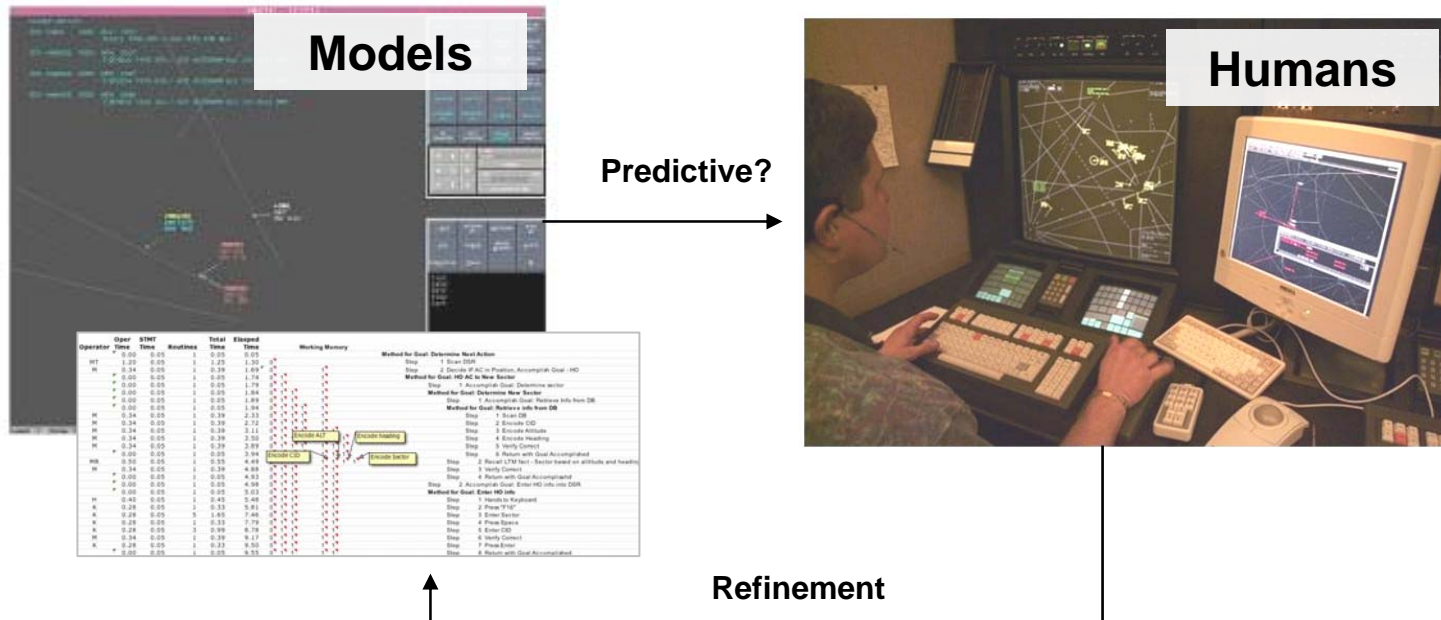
Models

Humans

Predictive?

| Operator | Oper Time | STMT Time | Routines | Total Time | Elapsed Time | Working Memory |
|---|---|---|---|---|---|---|
| | 0.00 | 0.05 | 1 | 0.05 | 0.05 | |
| MT | 1.20 | 0.05 | 1 | 1.25 | 1.30 | |
| M | 0.34 | 0.05 | 1 | 0.39 | 1.69 | |
| | 0.00 | 0.05 | 1 | 0.05 | 1.74 | |
| | 0.00 | 0.05 | 1 | 0.05 | 1.79 | |
| | 0.00 | 0.05 | 1 | 0.05 | 1.84 | |
| | 0.00 | 0.05 | 1 | 0.05 | 1.89 | |
| | 0.00 | 0.05 | 1 | 0.05 | 1.94 | |
| M | 0.34 | 0.05 | 1 | 0.39 | 2.33 | |
| M | 0.34 | 0.05 | 1 | 0.39 | 2.72 | |
| M | 0.34 | 0.05 | 1 | 0.39 | 3.11 | |
| M | 0.34 | 0.05 | 1 | 0.39 | 3.50 | |
| M | 0.34 | 0.05 | 1 | 0.39 | 3.89 | |
| | 0.00 | 0.05 | 1 | 0.05 | 3.94 | |
| MR | 0.50 | 0.05 | 1 | 0.55 | 4.49 | |
| M | 0.34 | 0.05 | 1 | 0.39 | 4.88 | |
| | 0.00 | 0.05 | 1 | 0.05 | 4.93 | |
| | 0.00 | 0.05 | 1 | 0.05 | 4.98 | |
| | 0.00 | 0.05 | 1 | 0.05 | 5.03 | |
| H | 0.40 | 0.05 | 1 | 0.45 | 5.48 | |
| K | 0.28 | 0.05 | 1 | 0.33 | 5.81 | |
| K | 0.28 | 0.05 | 5 | 1.65 | 7.46 | |
| K | 0.28 | 0.05 | 1 | 0.33 | 7.79 | |
| K | 0.28 | 0.05 | 3 | 0.99 | 8.78 | |
| M | 0.34 | 0.05 | 1 | 0.39 | 9.17 | |
| K | 0.28 | 0.05 | 1 | 0.33 | 9.50 | |
| | 0.00 | 0.05 | 1 | 0.05 | 9.55 | |

Encode ALT
Encode heading
Encode CID
Encode sector

Method for Goal: Determine Next Action
Step 1 Scan DSR
Step 2 Decide IF AC in Position, Accomplish Goal - HO
Method for Goal: HO AC to New Sector
Step 1 Accomplish Goal: Determine sector
Method for Goal: Determine New Sector
Step 1 Accomplish Goal: Retrieve Info from DB
Method for Goal: Retrieve info from DB
Step 1 Scan DB
Step 2 Encode CID
Step 3 Encode Altitude
Step 4 Encode Heading
Step 5 Verify Correct
Step 6 Return with Goal Accomplished
Step 2 Recall LTM fact - Sector based on altitude and headin
Step 3 Verify Correct
Step 4 Return with Goal Accomplished
Step 2 Accomplish Goal: Enter HO info into DSR
Method for Goal: Enter HO info
Step 1 Hands to Keyboard
Step 2 Press "F16"
Step 3 Enter Sector
Step 4 Press Space
Step 5 Enter CID
Step 6 Verify Correct
Step 7 Press Enter
Step 8 Return with Goal Accomplished

Refinement